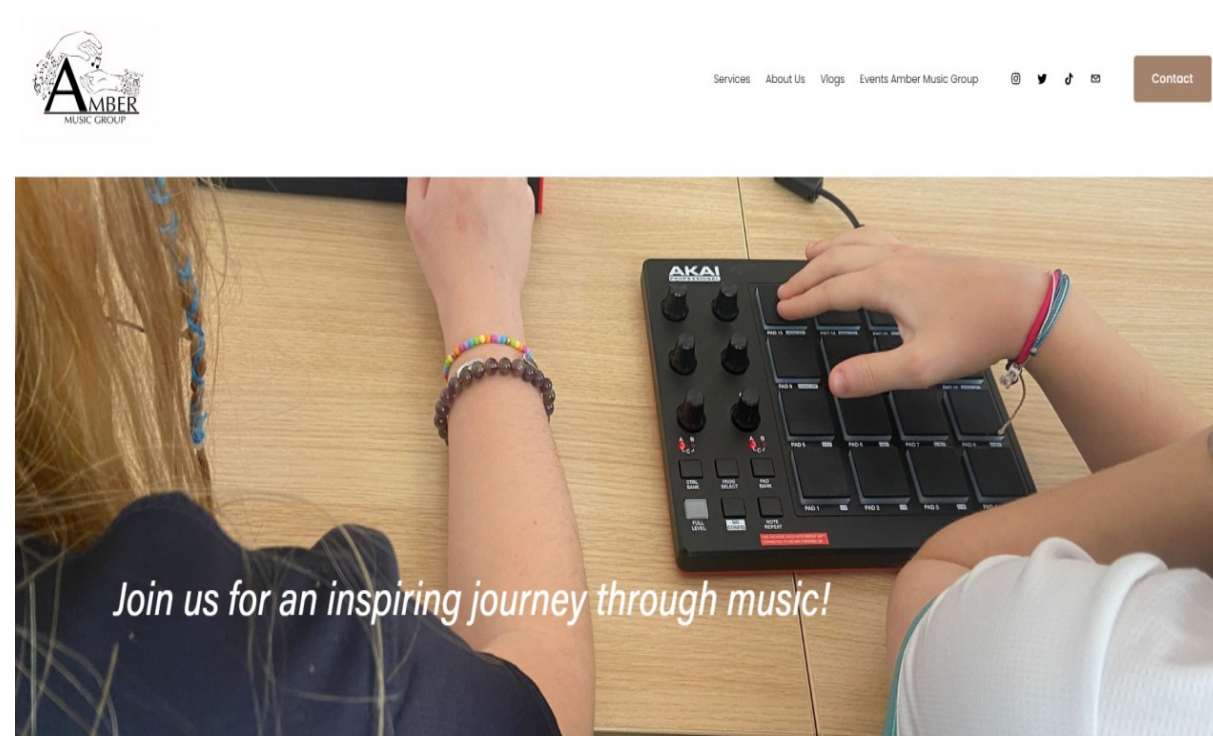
AMBER
MUSIC GROUP

Services About Us Vlogs Events Amber Music Group

Contact

AKAI
PROFESSIONAL

PAD 1 PAD 2 PAD 3

PAD 5 PAD 6 PAD 7 PAD 8

PAD 9

PAD 13

CTRL BANK PROG SELECT PAD BANK

FULL LEVEL NOTE REPEAT

Join us for an inspiring journey through music!